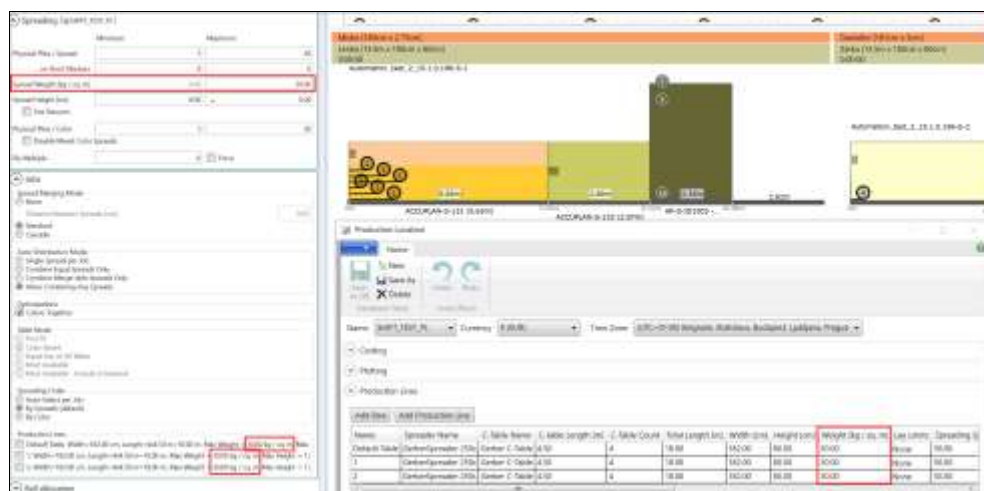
Spreading Options

Minimum Maximum

Physical Plies / Spread

Spread Weight (kg / sq. m)

Spread Height (cm)

Physical Plies / Color

Ply Multiple

Ideas

Spread Merging Mode

None

Standard

Optimizations

Color Together

Production Lines

Production Location

Name

New

Save As

Delete

Name: Currency: Time Zone: (UTC+01:00) Belgrade, Bratislava, Budapest, Ljubljana, Prague

Costing

Plotting

Production Lines

Add Row Add Production Line

| Name | Spreader Name | C-Table Name | C-Table Length (m) | C-Table Count | Total Length (m) | Width (cm) | Height (cm) | Weight (kg / sq. m) | Lay Limits | Spreading |
|---|---|---|---|---|---|---|---|---|---|---|
| Default Table | GerberSpreader | Gerber C-Table | 4.50 | 4 | 18.00 | 182.00 | 80.00 | 30.00 | None | 50.00 |
| 1 | GerberSpreader | Gerber C-Table | 4.50 | 4 | 18.00 | 182.00 | 80.00 | 30.00 | None | 50.00 |
| 2 | GerberSpreader | Gerber C-Table | 4.50 | 4 | 18.00 | 182.00 | 80.00 | 30.00 | None | 50.00 |

ACCURLAN